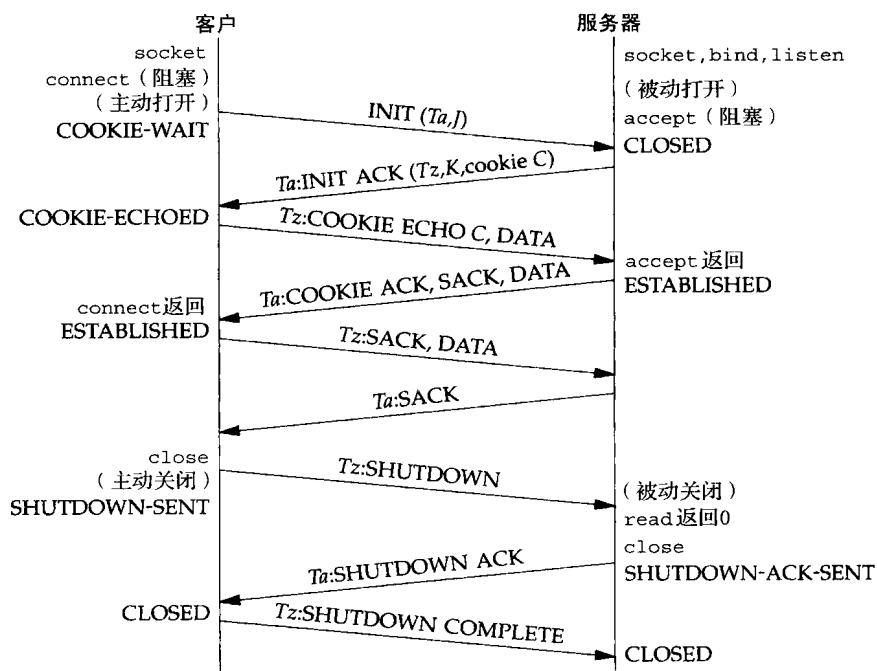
客户

服务器

socket
connect（阻塞）
（主动打开）
COOKIE-WAIT

socket,bind,listen
（被动打开）
accept（阻塞）
CLOSED

INIT (*Ta,J*)

*Ta*:INIT ACK (*Tz,K*,cookie *C*)

COOKIE-ECHOED

*Tz*:COOKIE ECHO *C*, DATA

accept返回
ESTABLISHED

*Ta*:COOKIE ACK, SACK, DATA

connect返回
ESTABLISHED

*Tz*:SACK, DATA

*Ta*:SACK

close
（主动关闭）
SHUTDOWN-SENT

*Tz*:SHUTDOWN

（被动关闭）
read返回0
close
SHUTDOWN-ACK-SENT

*Ta*:SHUTDOWN ACK

CLOSED

*Tz*:SHUTDOWN COMPLETE

CLOSED